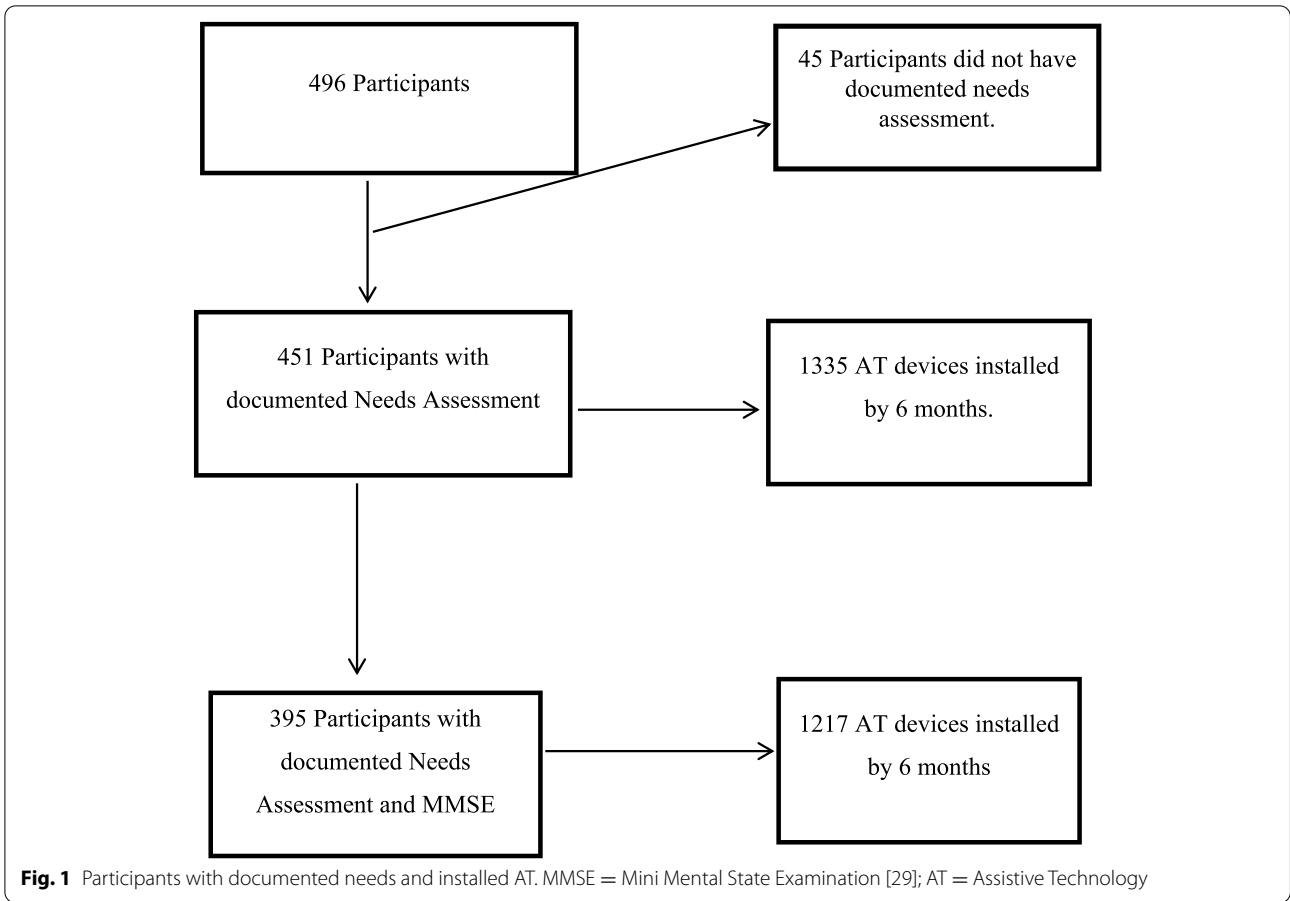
496 Participants

45 Participants did not have documented needs assessment.

451 Participants with documented Needs Assessment

1335 AT devices installed by 6 months.

395 Participants with documented Needs Assessment and MMSE

1217 AT devices installed by 6 months

**Fig. 1** Participants with documented needs and installed AT. MMSE = Mini Mental State Examination [29]; AT = Assistive Technology